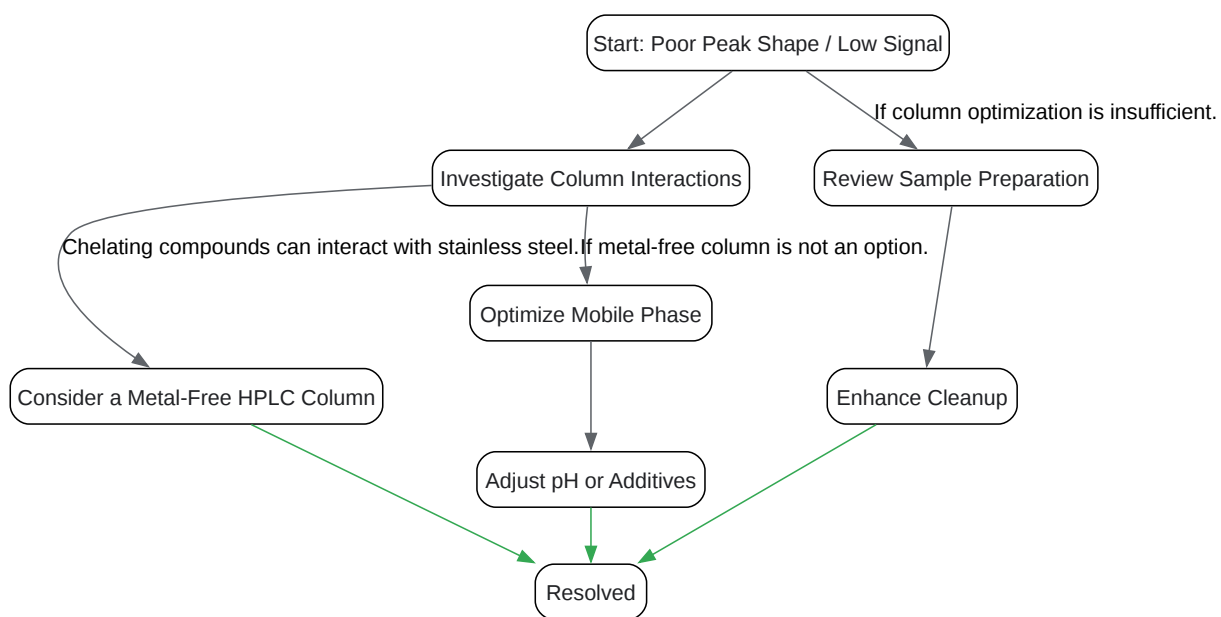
Start: Poor Peak Shape / Low Signal

If column optimization is insufficient.

Investigate Column Interactions

Review Sample Preparation

Chelating compounds can interact with stainless steel.If metal-free column is not an option.

Optimize Mobile Phase

Consider a Metal-Free HPLC Column

Enhance Cleanup

Adjust pH or Additives

Resolved